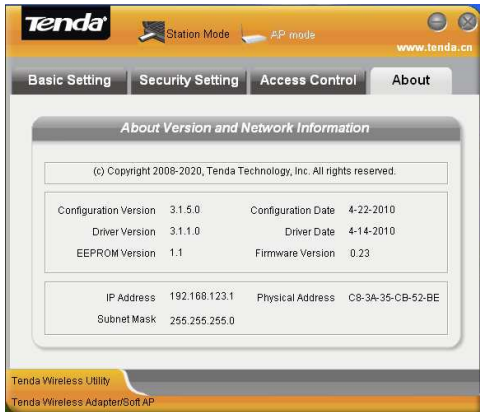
Tenda

Station Mode

AP mode

www.tenda.cn

Basic Setting

Security Setting

Access Control

About

About Version and Network Information

(c) Copyright 2008-2020, Tenda Technology, Inc. All rights reserved.

Configuration Version 3.1.5.0

Configuration Date 4-22-2010

Driver Version 3.1.1.0

Driver Date 4-14-2010

EEPROM Version 1.1

Firmware Version 0.23

IP Address 192.168.123.1

Physical Address C8-3A-35-CB-52-BE

Subnet Mask 255.255.255.0

Tenda Wireless Utility

Tenda Wireless Adapter/Soft AP